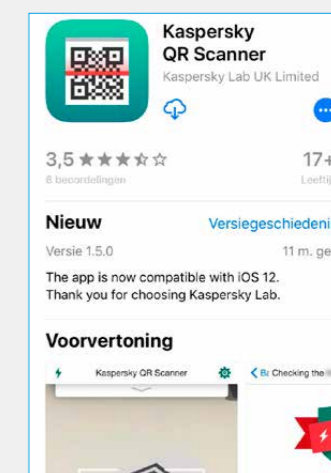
Kaspersky QR Scanner

Kaspersky Lab UK Limited

3,5 ★★★★☆

8 beoordelingen

17+

Leeftij

Nieuw

Versiegeschiedeni

Versie 1.5.0

11 m. ge

The app is now compatible with iOS 12. Thank you for choosing Kaspersky Lab.

Voorvertoning

Kaspersky QR Scanner

< Ba Checking the li